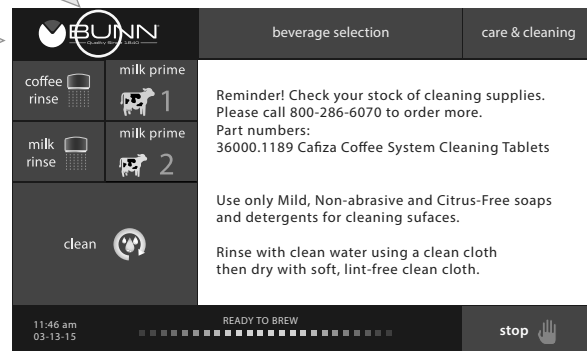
BUNN
Quality Since 1957

beverage selection

care & cleaning

coffee rinse

milk prime 1

milk rinse

milk prime 2

clean

Reminder! Check your stock of cleaning supplies. Please call 800-286-6070 to order more.
Part numbers:
36000.1189 Cafiza Coffee System Cleaning Tablets

Use only Mild, Non-abrasive and Citrus-Free soaps and detergents for cleaning sufaces.

Rinse with clean water using a clean cloth then dry with soft, lint-free clean cloth.

11:46 am
03-13-15

READY TO BREW

stop